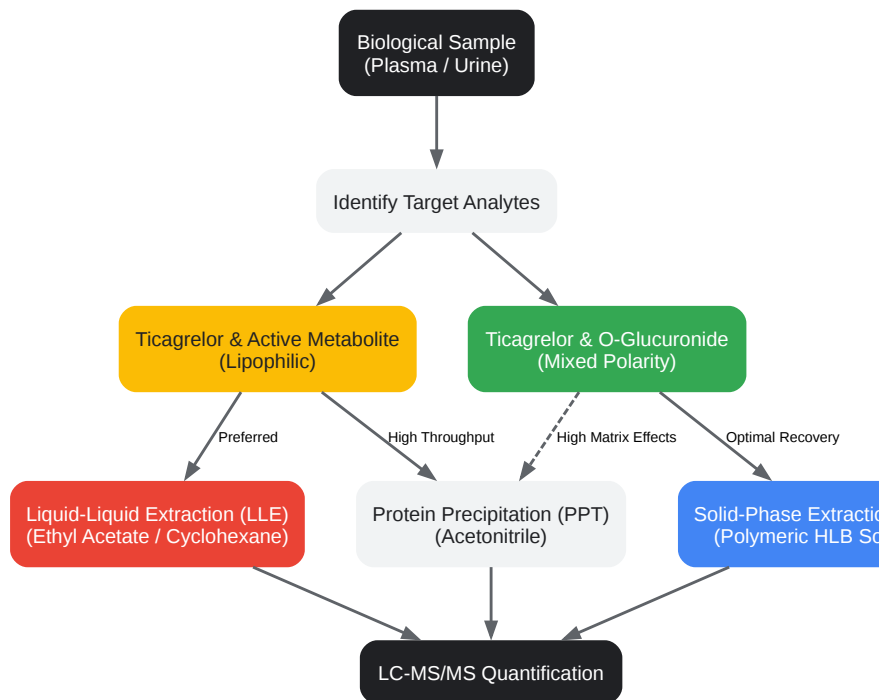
Biological Sample
(Plasma / Urine)

Identify Target Analytes

Ticagrelor & Active Metabolite
(Lipophilic)

Ticagrelor & O-Glucuronide
(Mixed Polarity)

Preferred

High Throughput

High Matrix Effects

Optimal Recovery

Liquid-Liquid Extraction (LLE)
(Ethyl Acetate / Cyclohexane)

Protein Precipitation (PPT)
(Acetonitrile)

Solid-Phase Extractio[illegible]
(Polymeric HLB So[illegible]

LC-MS/MS Quantification